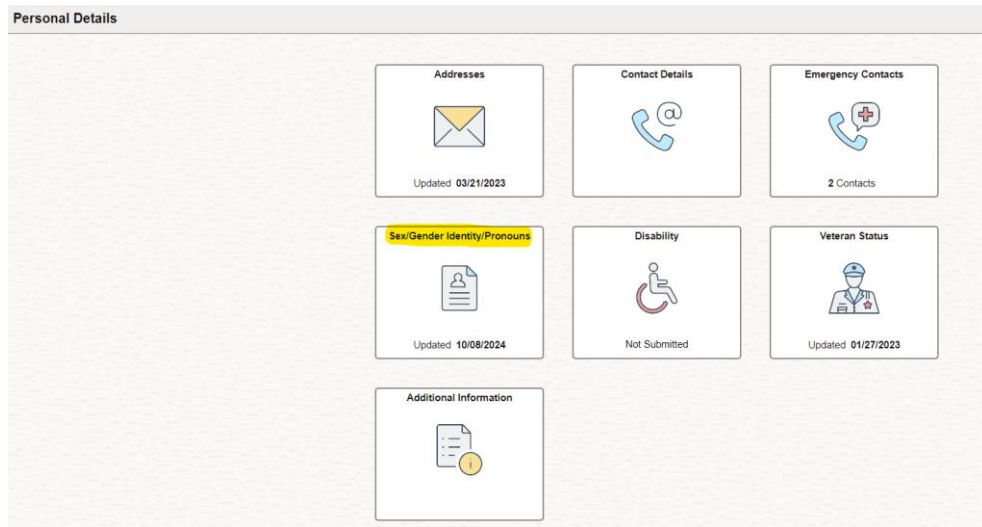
Personal Details

Addresses

Updated 03/21/2023

Contact Details

Emergency Contacts

2 Contacts

Sex/Gender Identity/Pronouns

Updated 10/08/2024

Disability

Not Submitted

Veteran Status

Updated 01/27/2023

Additional Information